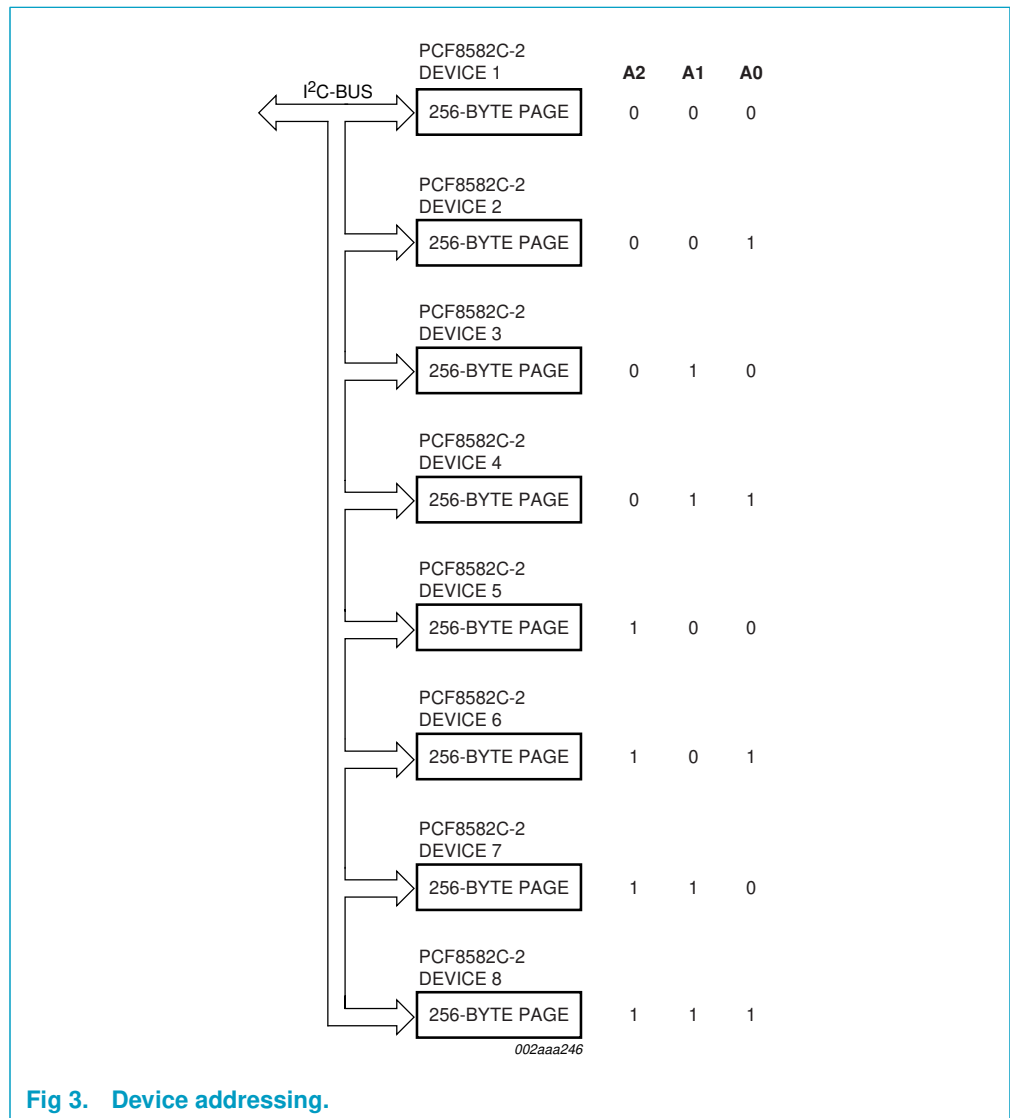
PCF8582C-2
DEVICE 1

A2 A1 A0

I$^2$C-BUS

| | A2 | A1 | A0 |
|---|---|---|---|
| PCF8582C-2 DEVICE 1 256-BYTE PAGE | 0 | 0 | 0 |
| PCF8582C-2 DEVICE 2 256-BYTE PAGE | 0 | 0 | 1 |
| PCF8582C-2 DEVICE 3 256-BYTE PAGE | 0 | 1 | 0 |
| PCF8582C-2 DEVICE 4 256-BYTE PAGE | 0 | 1 | 1 |
| PCF8582C-2 DEVICE 5 256-BYTE PAGE | 1 | 0 | 0 |
| PCF8582C-2 DEVICE 6 256-BYTE PAGE | 1 | 0 | 1 |
| PCF8582C-2 DEVICE 7 256-BYTE PAGE | 1 | 1 | 0 |
| PCF8582C-2 DEVICE 8 256-BYTE PAGE | 1 | 1 | 1 |

002aaa246

Fig 3. Device addressing.